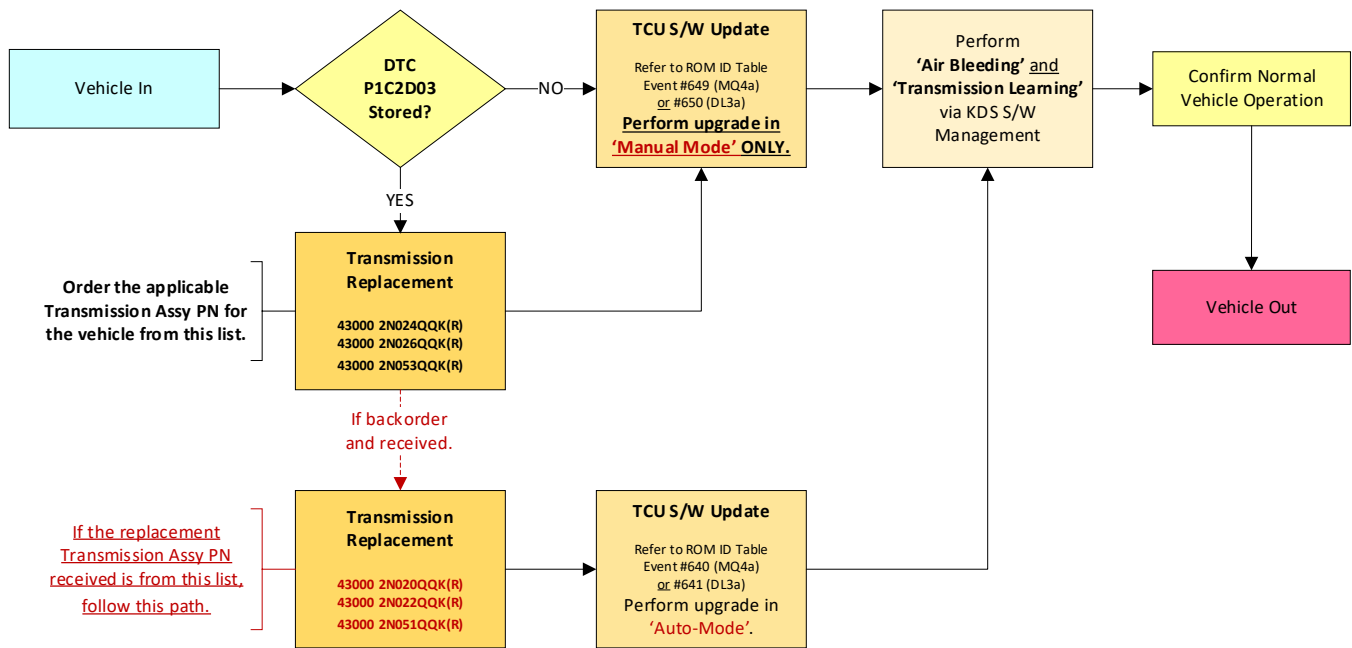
Vehicle In

DTC P1C2D03 Stored?

NO

YES

TCU S/W Update

Refer to ROM ID Table Event #649 (MQ4a) or #650 (DL3a)

Perform upgrade in 'Manual Mode' ONLY.

Perform 'Air Bleeding' and 'Transmission Learning' via KDS S/W Management

Confirm Normal Vehicle Operation

Vehicle Out

Order the applicable Transmission Assy PN for the vehicle from this list.

Transmission Replacement

43000 2N024QQK(R)
43000 2N026QQK(R)
43000 2N053QQK(R)

If backorder and received.

If the replacement Transmission Assy PN received is from this list, follow this path.

Transmission Replacement

43000 2N020QQK(R)
43000 2N022QQK(R)
43000 2N051QQK(R)

TCU S/W Update

Refer to ROM ID Table Event #640 (MQ4a) or #641 (DL3a)

Perform upgrade in 'Auto-Mode'.